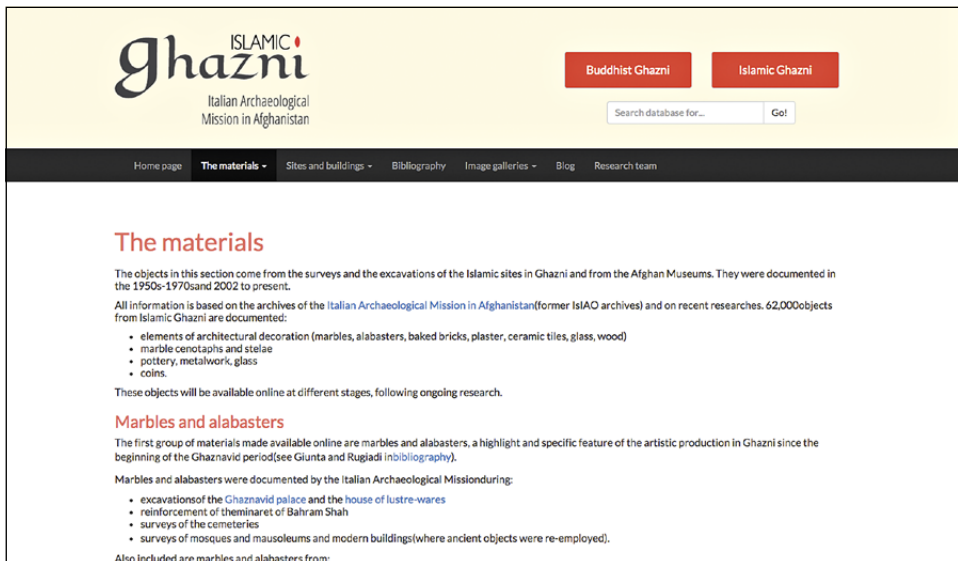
ISLAMIC ghazni
Italian Archaeological Mission in Afghanistan

Buddhist Ghazni

Islamic Ghazni

Search database for...

Go!

Home page
The materials ▾
Sites and buildings ▾
Bibliography
Image galleries ▾
Blog
Research team

The materials

The objects in this section come from the surveys and the excavations of the Islamic sites in Ghazni and from the Afghan Museums. They were documented in the 1950s-1970sand 2002 to present.

All information is based on the archives of the Italian Archaeological Mission in Afghanistan(former IsIAO archives) and on recent researches. 62,000objects from Islamic Ghazni are documented:

- elements of architectural decoration (marbles, alabasters, baked bricks, plaster, ceramic tiles, glass, wood)
- marble cenotaphs and stelae
- pottery, metalwork, glass
- coins.

These objects will be available online at different stages, following ongoing research.

Marbles and alabasters

The first group of materials made available online are marbles and alabasters, a highlight and specific feature of the artistic production in Ghazni since the beginning of the Ghaznavid period(see Giunta and Rugiadi inbibliography).

Marbles and alabasters were documented by the Italian Archaeological Missionduring:

- excavationsof the Ghaznavid palace and the house of lustre-wares
- reinforcement of theminaret of Bahram Shah
- surveys of the cemeteries
- surveys of mosques and mausoleums and modern buildings(where ancient objects were re-employed).

Also included are marbles and alabasters from: